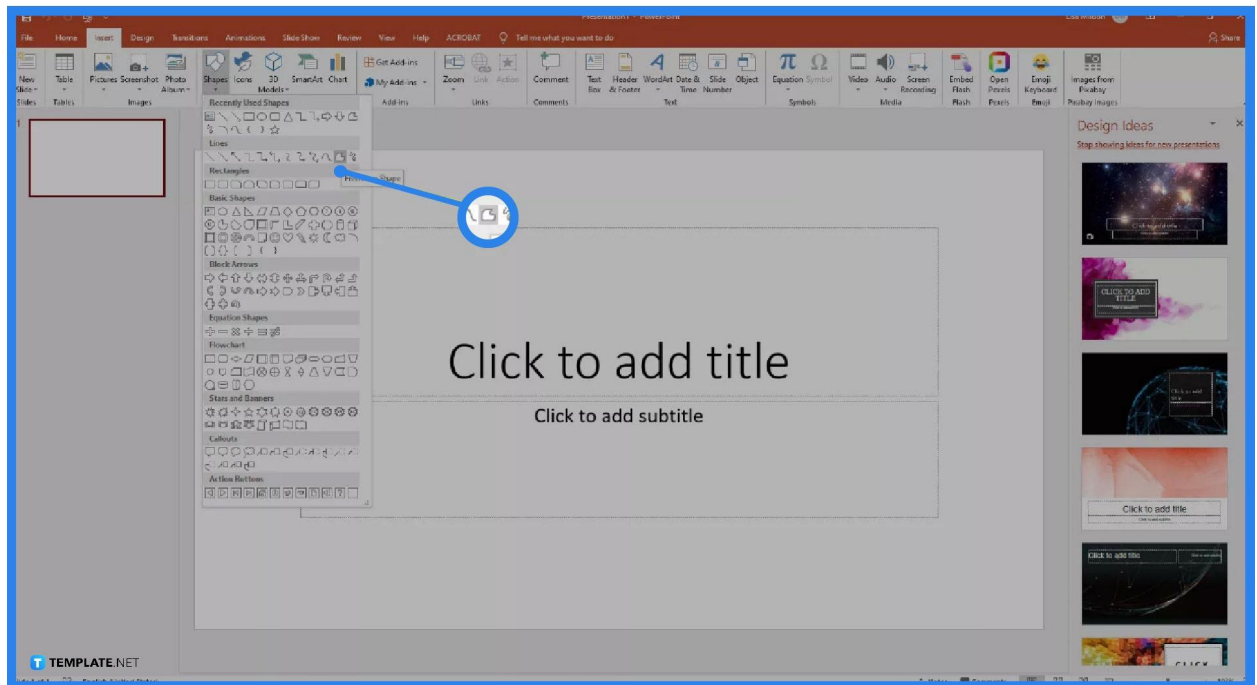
Presentation1 - PowerPoint

File Home Insert Design Transitions Animations Slide Show Review View Help ACROBAT Tell me what you want to do

Share

New Slide Slides Table Tables Pictures Screenshot Photo Album Images Shapes Icons 3D Models SmartArt Chart Get Add-ins My Add-ins Add-ins Zoom Link Action Links Comment Comments Text Box Header & Footer WordArt Date & Time Slide Number Object Text Equation Symbol Symbols Video Audio Screen Recording Media Embed Flash Flash Open Pexels Pexels Emoji Keyboard Emoji Images from Pixabay Pixabay Images

Recently Used Shapes

Lines

Rectangles

Basic Shapes

Block Arrows

Equation Shapes

Flowchart

Stars and Banners

Callouts

Action Buttons

Freeform: Shape

1

Click to add title

Click to add subtitle

Design Ideas

Stop showing ideas for new presentations

Click to add title

CLICK TO ADD TITLE

Click to add title

Click to add title

Click to add title

CLICK

TEMPLATE.NET